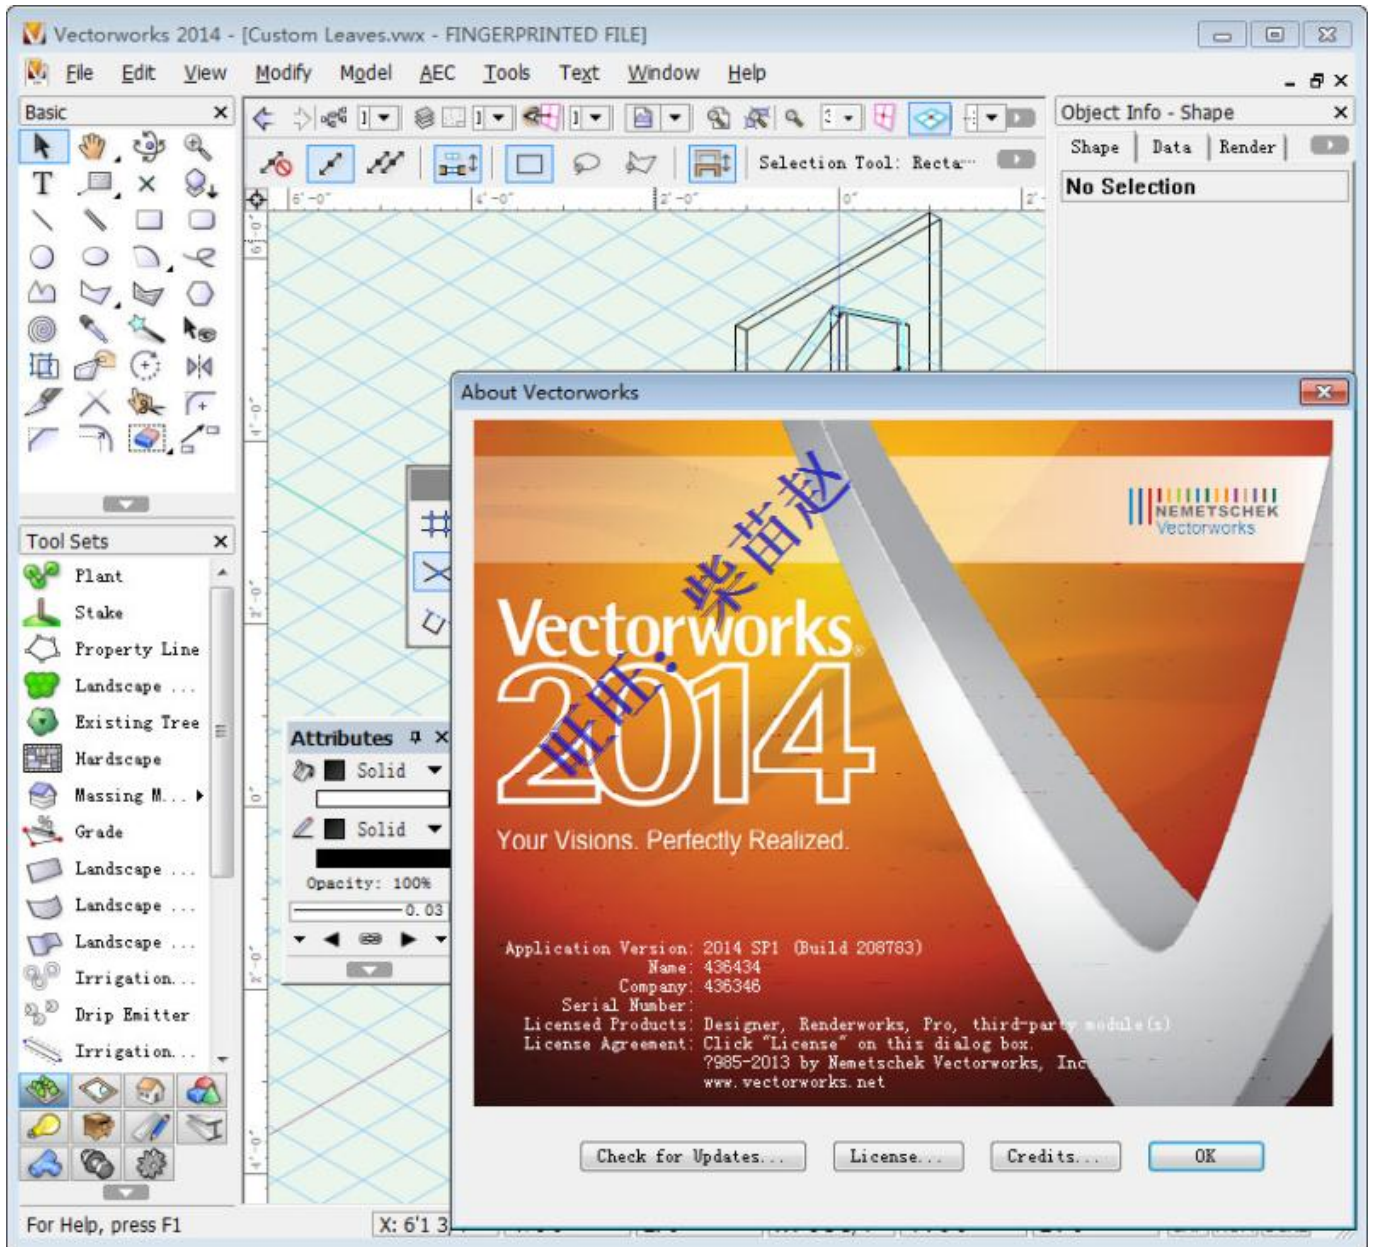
Vectorworks 2014 - [Custom Leaves.vwx - FINGERPRINTED FILE]

File Edit View Modify Model AEC Tools Text Window Help

Basic

Selection Tool: Recta···

Object Info - Shape

Shape Data Render

No Selection

6'-0" 4'-0" 2'-0" 0" 2'

Tool Sets

Plant
Stake
Property Line
Landscape ...
Existing Tree
Hardscape
Massing M...
Grade
Landscape ...
Landscape ...
Landscape ...
Irrigation...
Drip Emitter
Irrigation...

Attributes

Solid

Solid

Opacity: 100%

0.03

About Vectorworks

NEMETSCHEK
Vectorworks

旺旺: 柴苗赵

Vectorworks
2014

Your Visions. Perfectly Realized.

Application Version: 2014 SP1 (Build 208783)
Name: 436434
Company: 436346
Serial Number:
Licensed Products: Designer, Renderworks, Pro, third-party module(s)
License Agreement: Click "License" on this dialog box.
?985-2013 by Nemetschek Vectorworks, Inc
www.vectorworks.net

Check for Updates... License... Credits... OK

For Help, press F1

X: 6'1 3